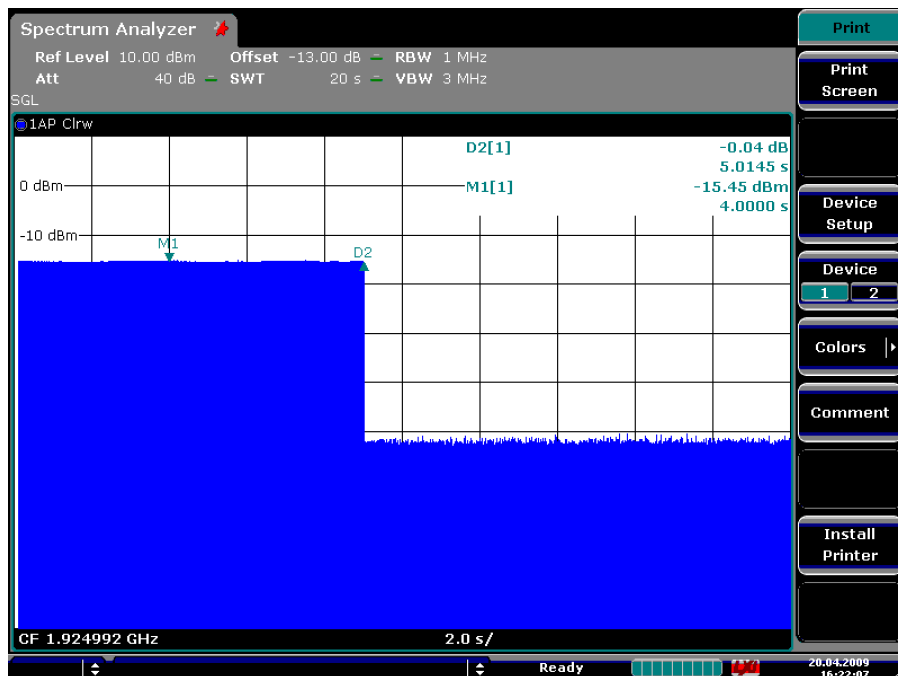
Spectrum Analyzer

Ref Level 10.00 dBm Offset -13.00 dB RBW 1 MHz
Att 40 dB SWT 20 s VBW 3 MHz
SGL

1AP Clrw

D2[1] -0.04 dB
5.0145 s
M1[1] -15.45 dBm
4.0000 s

0 dBm
-10 dBm
M1
D2

CF 1.924992 GHz 2.0 s/

Ready

20.04.2009
16:22:07

Print
Print Screen
Device Setup
Device
1 2
Colors
Comment
Install Printer